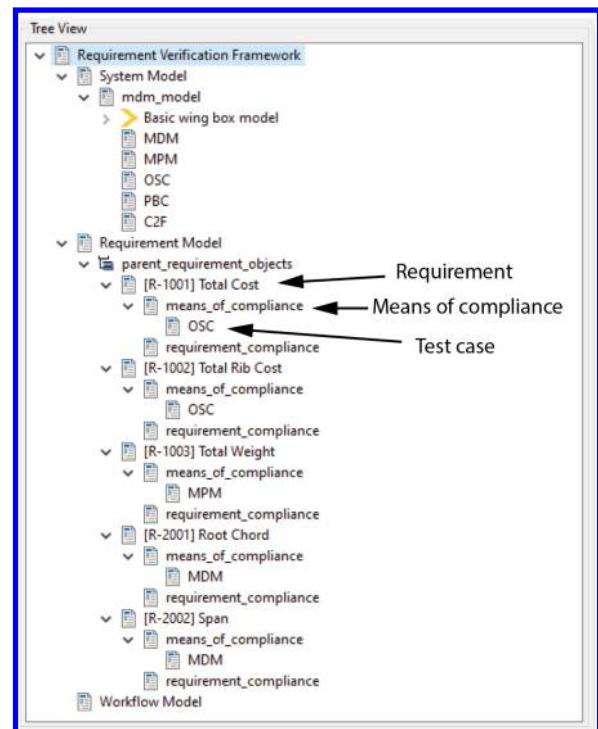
Tree View

Requirement Verification Framework
System Model
mdm_model
Basic wing box model
MDM
MPM
OSC
PBC
C2F
Requirement Model
parent_requirement_objects
[R-1001] Total Cost
means_of_compliance
OSC
requirement_compliance
[R-1002] Total Rib Cost
means_of_compliance
OSC
requirement_compliance
[R-1003] Total Weight
means_of_compliance
MPM
requirement_compliance
[R-2001] Root Chord
means_of_compliance
MDM
requirement_compliance
[R-2002] Span
means_of_compliance
MDM
requirement_compliance
Workflow Model

Requirement
Means of compliance
Test case